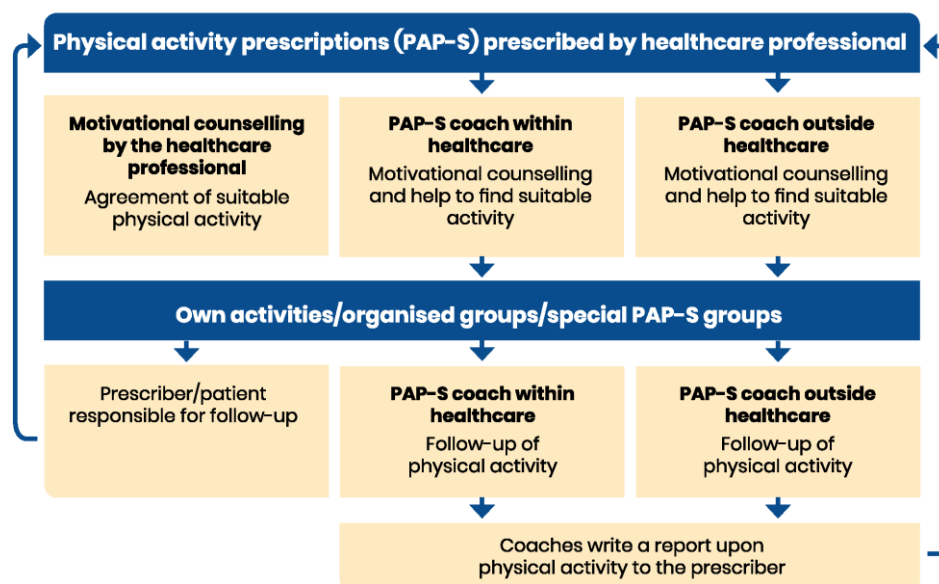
Physical activity prescriptions (PAP-S) prescribed by healthcare professional

Motivational counselling by the healthcare professional

Agreement of suitable physical activity

PAP-S coach within healthcare

Motivational counselling and help to find suitable activity

PAP-S coach outside healthcare

Motivational counselling and help to find suitable activity

Own activities/organised groups/special PAP-S groups

Prescriber/patient responsible for follow-up

PAP-S coach within healthcare

Follow-up of physical activity

PAP-S coach outside healthcare

Follow-up of physical activity

Coaches write a report upon physical activity to the prescriber